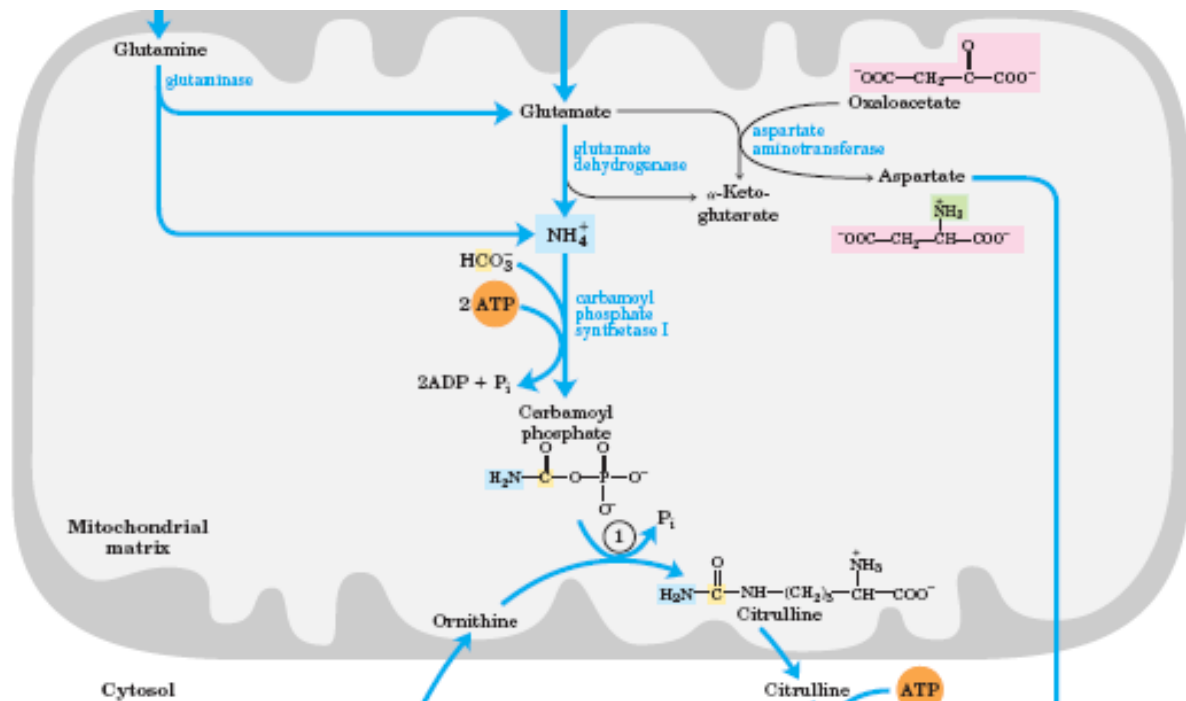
Glutamine

glutaminase

Glutamate

$^{-}OOC-CH_2-\overset{O}{\overset{\|}{C}}-COO^{-}$

Oxaloacetate

aspartate aminotransferase

glutamate dehydrogenase

α-Keto-glutarate

Aspartate

$\overset{+}{N}H_3$

$^{-}OOC-CH_2-CH-COO^{-}$

$NH_4^+$

$HCO_3^-$

2 ATP

carbamoyl phosphate synthetase I

2ADP + $P_i$

Carbamoyl phosphate

$H_2N-\overset{O}{\overset{\|}{C}}-O-\overset{O}{\overset{\|}{P}}-O^{-}$
$O^{-}$

Mitochondrial matrix

1

$P_i$

$H_2N-\overset{O}{\overset{\|}{C}}-NH-(CH_2)_3-CH-COO^{-}$
$\overset{+}{N}H_3$

Citrulline

Ornithine

Cytosol

Citrulline

ATP